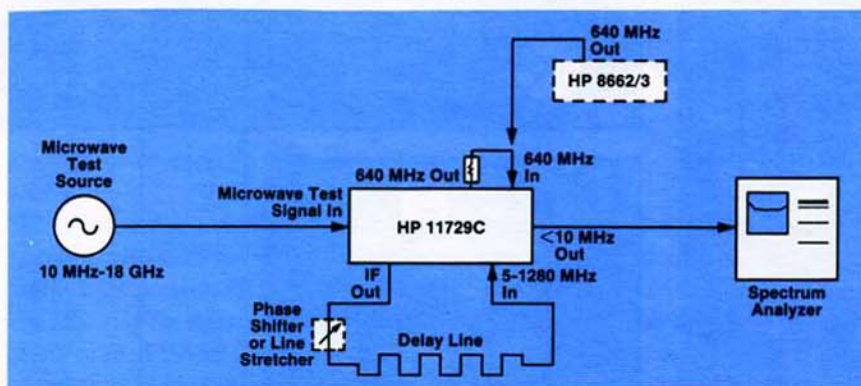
640 MHz Out

HP 8662/3

Microwave Test Source

10 MHz-18 GHz

Microwave Test Signal In

640 MHz Out

640 MHz In

HP 11729C

<10 MHz Out

IF Out

5-1280 MHz In

Phase Shifter or Line Stretcher

Delay Line

Spectrum Analyzer